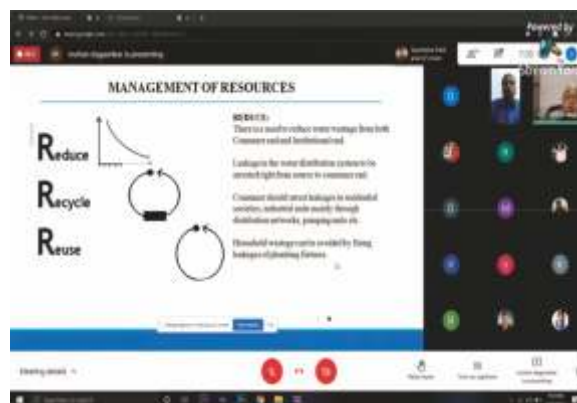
Powered by

MANAGEMENT OF RESOURCES

Reduce

Recycle

Reuse

REDUCE:

There is a need to reduce water wastage from both Consumer end and Institutional end.

Leakages in the water distribution system to be arrested right from source to consumer end.

Consumer should arrest leakages in residential societies, industrial units mainly through distribution networks, pumping units etc.

Household wastage can be avoided by fixing leakages of plumbing fixtures.

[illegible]

Meeting details